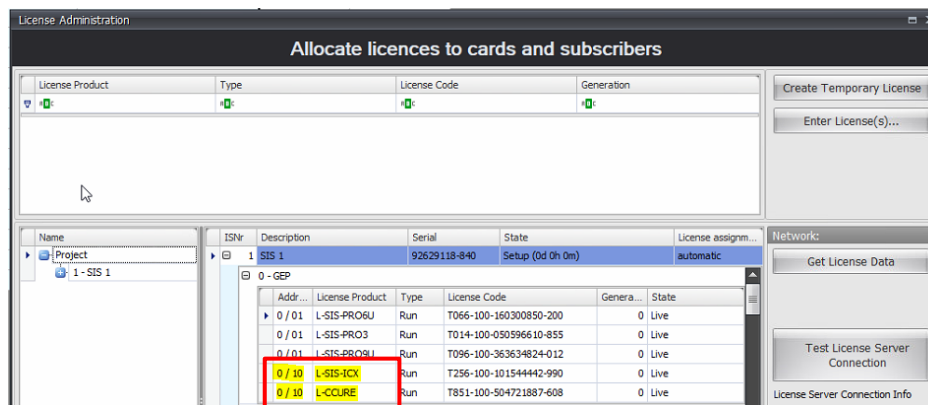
License Administration

Allocate licences to cards and subscribers

| License Product | Type | License Code | Generation |
|---|---|---|---|

Create Temporary License

Enter License(s)...

Name
Project
1 - SIS 1

| ISNr | Description | Serial | State | License assignm... |
|---|---|---|---|---|
| 1 | SIS 1 | 92629118-840 | Setup (0d 0h 0m) | automatic |

0 - GEP

| Addr... | License Product | Type | License Code | Genera... | State |
|---|---|---|---|---|---|
| 0 / 01 | L-SIS-PRO6U | Run | T066-100-160300850-200 | 0 | Live |
| 0 / 01 | L-SIS-PRO3 | Run | T014-100-050596610-855 | 0 | Live |
| 0 / 01 | L-SIS-PRO9U | Run | T096-100-363634824-012 | 0 | Live |
| 0 / 10 | L-SIS-ICX | Run | T256-100-101544442-990 | 0 | Live |
| 0 / 10 | L-CCURE | Run | T851-100-504721887-608 | 0 | Live |

Network:

Get License Data

Test License Server Connection

License Server Connection Info